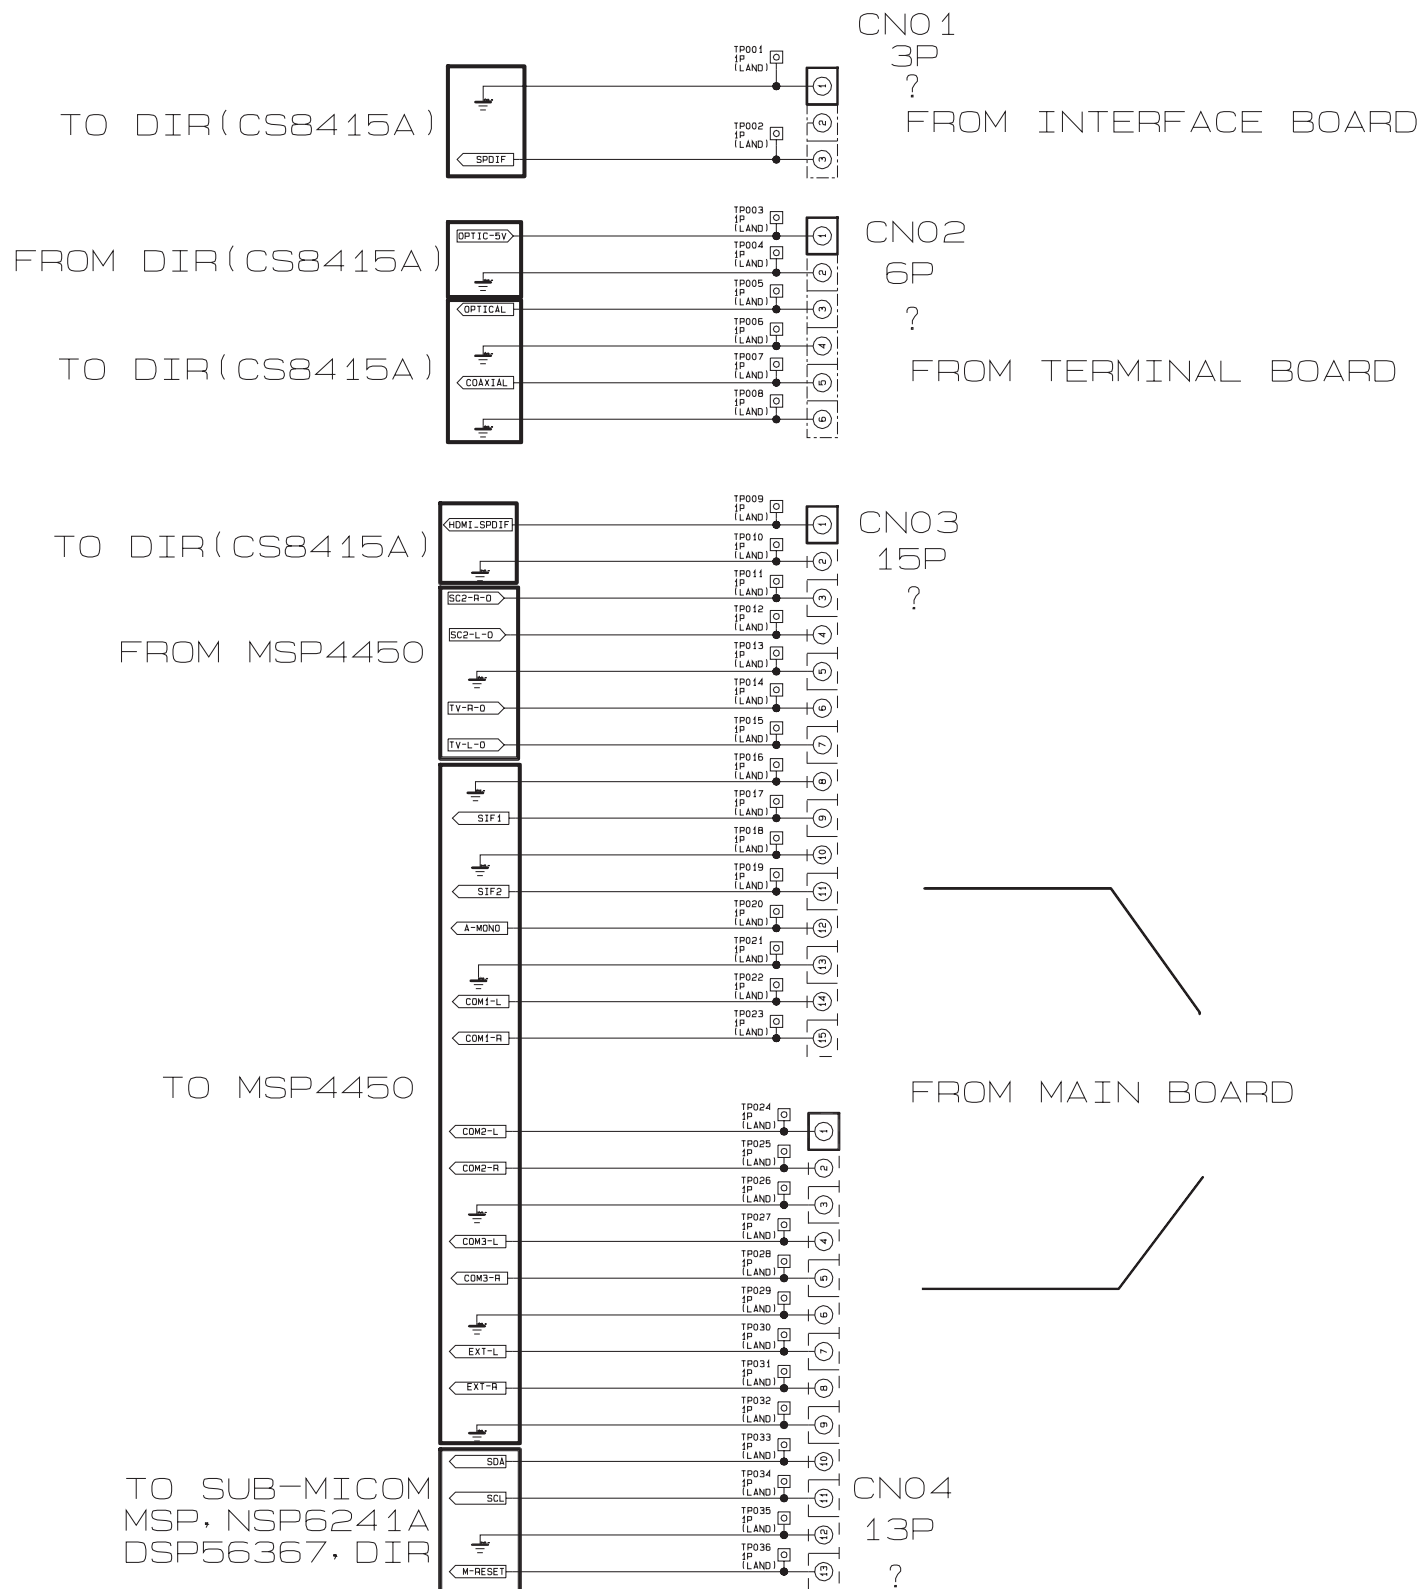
CN01
3P
?
FROM INTERFACE BOARD

TO DIR(CS8415A)

SPDIF

TP001 1P (LAND)
TP002 1P (LAND)

1
2
3

CN02
6P
?
FROM TERMINAL BOARD

FROM DIR(CS8415A)

OPTIC-5V

TO DIR(CS8415A)

OPTICAL
COAXIAL

TP003 1P (LAND)
TP004 1P (LAND)
TP005 1P (LAND)
TP006 1P (LAND)
TP007 1P (LAND)
TP008 1P (LAND)

1
2
3
4
5
6

CN03
15P
?

TO DIR(CS8415A)

HDMI_SPDIF

FROM MSP4450

SC2-R-O
SC2-L-O
TV-R-O
TV-L-O

SIF1
SIF2
A-MONO
COM1-L
COM1-R

TP009 1P (LAND)
TP010 1P (LAND)
TP011 1P (LAND)
TP012 1P (LAND)
TP013 1P (LAND)
TP014 1P (LAND)
TP015 1P (LAND)
TP016 1P (LAND)
TP017 1P (LAND)
TP018 1P (LAND)
TP019 1P (LAND)
TP020 1P (LAND)
TP021 1P (LAND)
TP022 1P (LAND)
TP023 1P (LAND)

1
2
3
4
5
6
7
8
9
10
11
12
13
14
15

TO MSP4450

FROM MAIN BOARD

COM2-L
COM2-R
COM3-L
COM3-R
EXT-L
EXT-R

TP024 1P (LAND)
TP025 1P (LAND)
TP026 1P (LAND)
TP027 1P (LAND)
TP028 1P (LAND)
TP029 1P (LAND)
TP030 1P (LAND)
TP031 1P (LAND)
TP032 1P (LAND)
TP033 1P (LAND)
TP034 1P (LAND)
TP035 1P (LAND)
TP036 1P (LAND)

1
2
3
4
5
6
7
8
9
10
11
12
13

TO SUB-MICOM
MSP, NSP6241A
DSP56367, DIR

SDA
SCL
M-RESET

CN04
13P
?